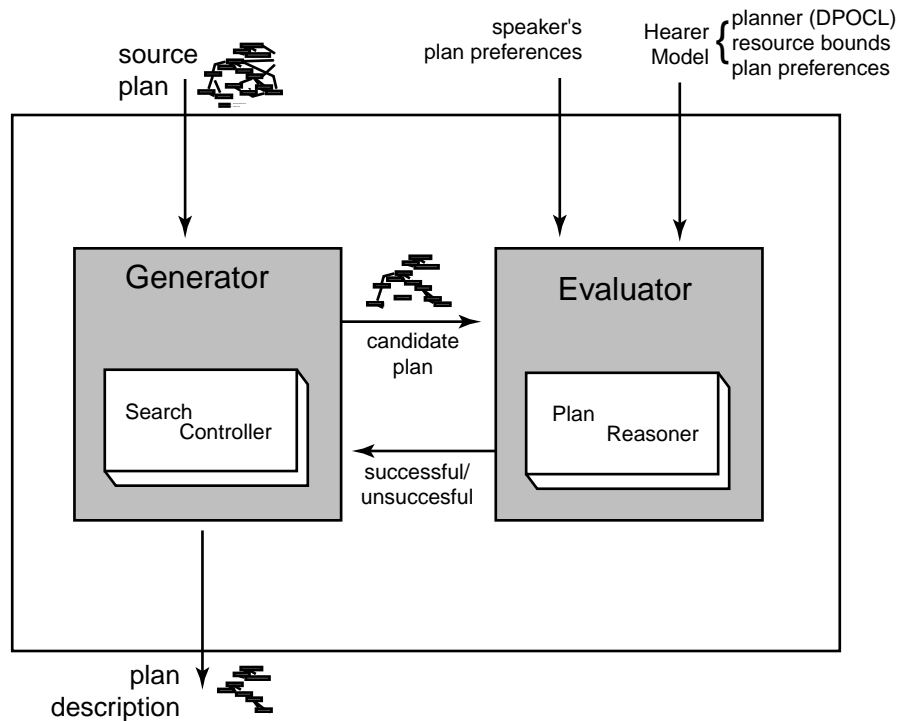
source plan

speaker's plan preferences

Hearer Model { planner (DPOCL) resource bounds plan preferences

Generator

Search Controller

candidate plan

successful/ unsuccesful

Evaluator

Plan Reasoner

plan description